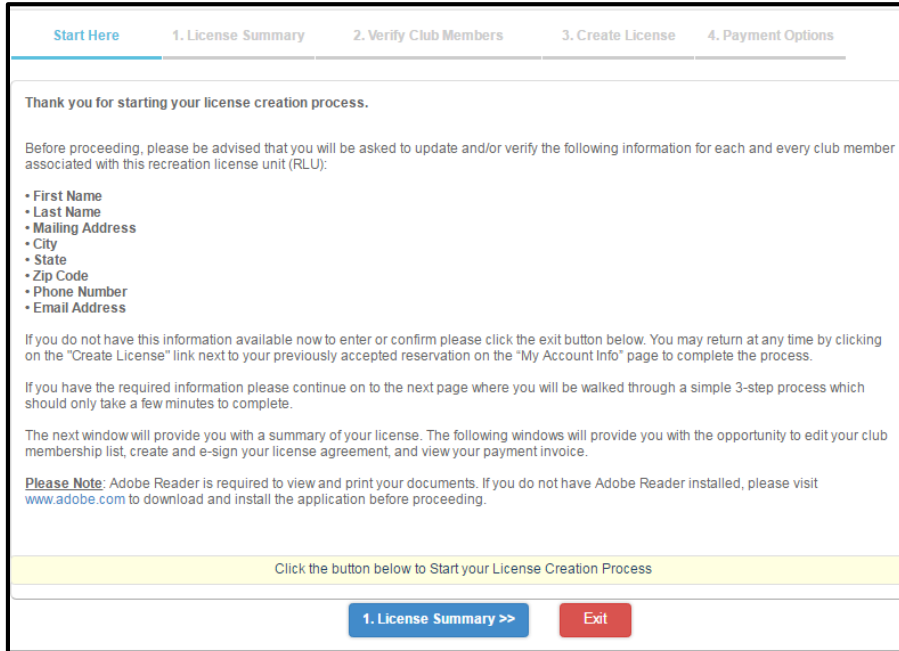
Start Here   1. License Summary   2. Verify Club Members   3. Create License   4. Payment Options

Thank you for starting your license creation process.

Before proceeding, please be advised that you will be asked to update and/or verify the following information for each and every club member associated with this recreation license unit (RLU):

• First Name
• Last Name
• Mailing Address
• City
• State
• Zip Code
• Phone Number
• Email Address

If you do not have this information available now to enter or confirm please click the exit button below. You may return at any time by clicking on the "Create License" link next to your previously accepted reservation on the "My Account Info" page to complete the process.

If you have the required information please continue on to the next page where you will be walked through a simple 3-step process which should only take a few minutes to complete.

The next window will provide you with a summary of your license. The following windows will provide you with the opportunity to edit your club membership list, create and e-sign your license agreement, and view your payment invoice.

Please Note: Adobe Reader is required to view and print your documents. If you do not have Adobe Reader installed, please visit www.adobe.com to download and install the application before proceeding.

Click the button below to Start your License Creation Process

1. License Summary >>   Exit